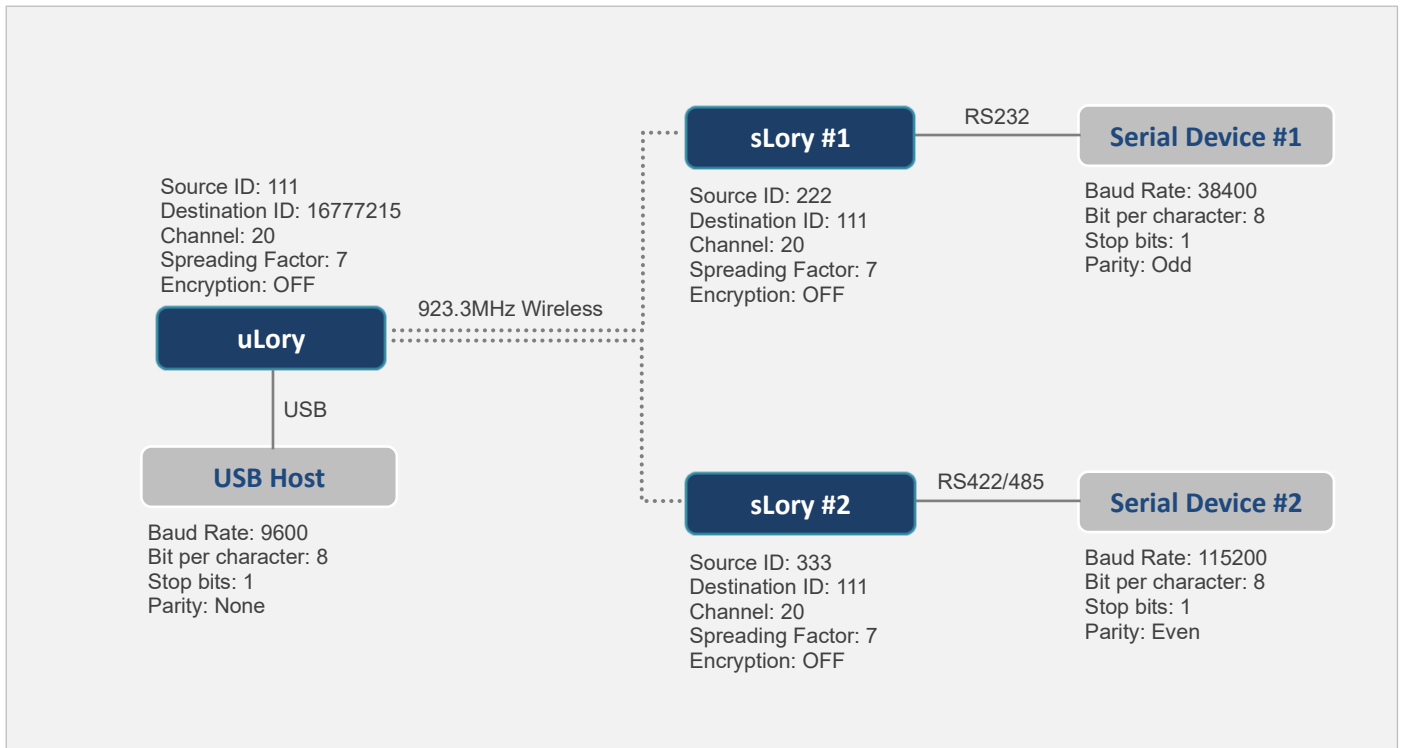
Source ID: 111
Destination ID: 16777215
Channel: 20
Spreading Factor: 7
Encryption: OFF

uLory

923.3MHz Wireless

USB

USB Host

Baud Rate: 9600
Bit per character: 8
Stop bits: 1
Parity: None

sLory #1

RS232

Serial Device #1

Source ID: 222
Destination ID: 111
Channel: 20
Spreading Factor: 7
Encryption: OFF

Baud Rate: 38400
Bit per character: 8
Stop bits: 1
Parity: Odd

sLory #2

RS422/485

Serial Device #2

Source ID: 333
Destination ID: 111
Channel: 20
Spreading Factor: 7
Encryption: OFF

Baud Rate: 115200
Bit per character: 8
Stop bits: 1
Parity: Even